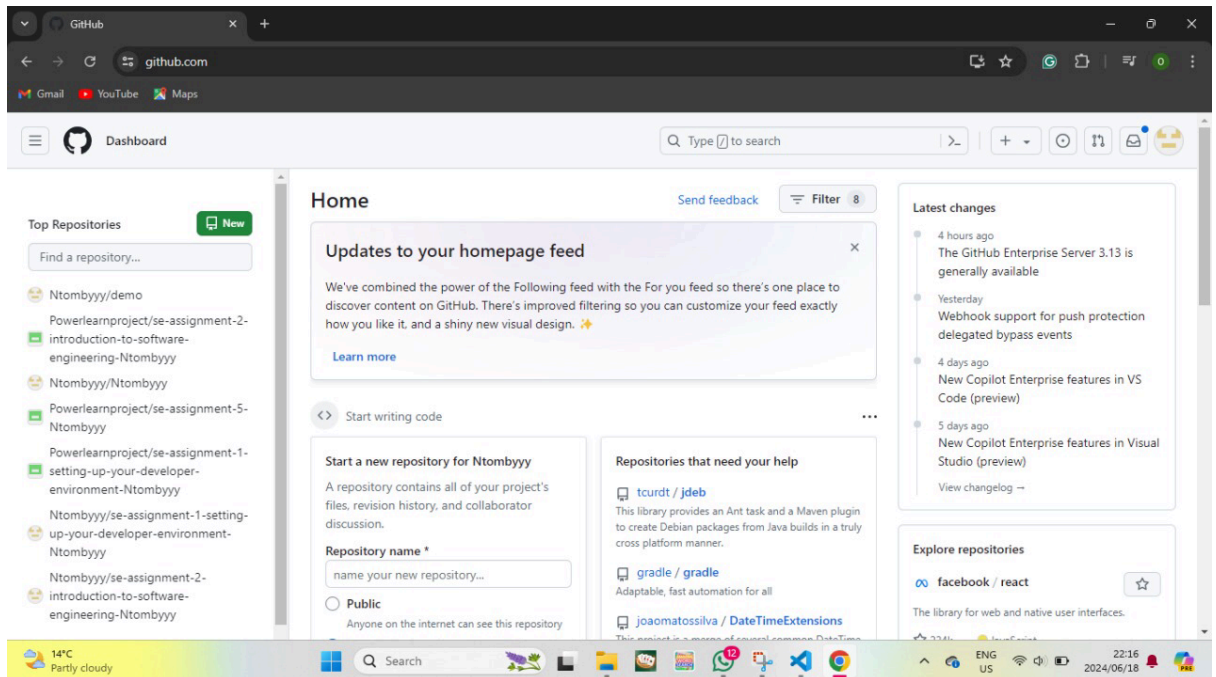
GitHub

github.com

Gmail YouTube Maps

Dashboard

Type / to search

Top Repositories

New

Find a repository...

Ntombyyy/demo

Powerlearnproject/se-assignment-2-introduction-to-software-engineering-Ntombyyy

Ntombyyy/Ntombyyy

Powerlearnproject/se-assignment-5-Ntombyyy

Powerlearnproject/se-assignment-1-setting-up-your-developer-environment-Ntombyyy

Ntombyyy/se-assignment-1-setting-up-your-developer-environment-Ntombyyy

Ntombyyy/se-assignment-2-introduction-to-software-engineering-Ntombyyy

Home

Send feedback

Filter 8

Updates to your homepage feed

We've combined the power of the Following feed with the For you feed so there's one place to discover content on GitHub. There's improved filtering so you can customize your feed exactly how you like it, and a shiny new visual design. ✨

Learn more

Start writing code

Start a new repository for Ntombyyy

A repository contains all of your project's files, revision history, and collaborator discussion.

Repository name *

name your new repository...

Public

Anyone on the internet can see this repository

Repositories that need your help

tcurdt / jdeb

This library provides an Ant task and a Maven plugin to create Debian packages from Java builds in a truly cross platform manner.

gradle / gradle

Adaptable, fast automation for all

joaomatossilva / DateTimeExtensions

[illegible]

Latest changes

4 hours ago

The GitHub Enterprise Server 3.13 is generally available

Yesterday

Webhook support for push protection delegated bypass events

4 days ago

New Copilot Enterprise features in VS Code (preview)

5 days ago

New Copilot Enterprise features in Visual Studio (preview)

View changelog →

Explore repositories

facebook / react

The library for web and native user interfaces.

14°C
Partly cloudy

Search

ENG
US

22:16
2024/06/18